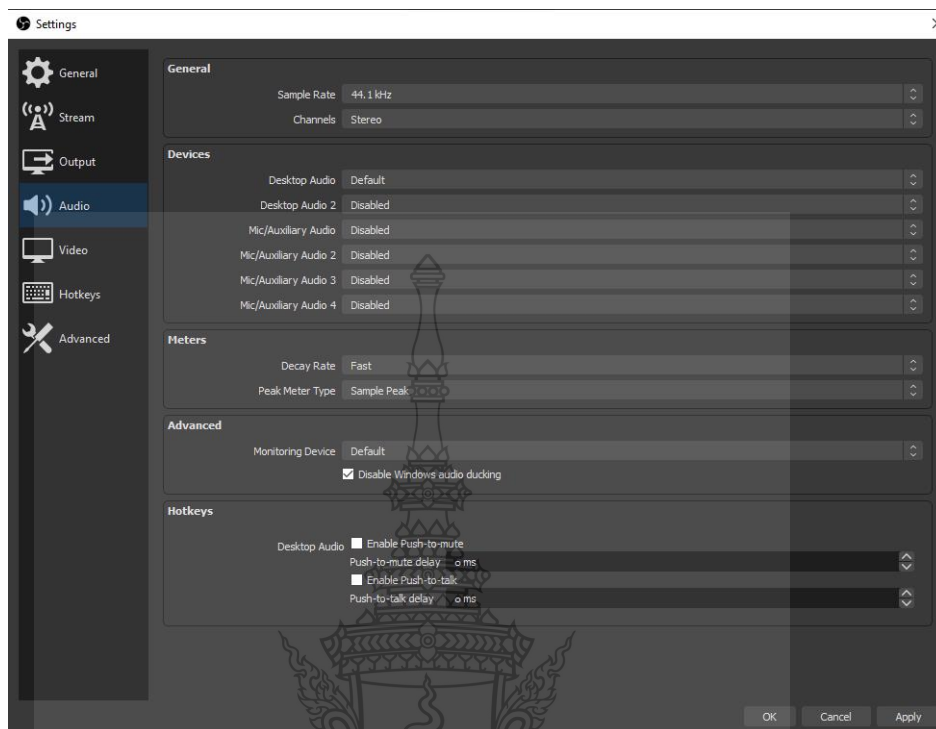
Settings

General
Stream
Output
Audio
Video
Hotkeys
Advanced

General
Sample Rate 44.1 kHz
Channels Stereo

Devices
Desktop Audio Default
Desktop Audio 2 Disabled
Mic/Auxiliary Audio Disabled
Mic/Auxiliary Audio 2 Disabled
Mic/Auxiliary Audio 3 Disabled
Mic/Auxiliary Audio 4 Disabled

Meters
Decay Rate Fast
Peak Meter Type Sample Peak

Advanced
Monitoring Device Default
Disable Windows audio ducking

Hotkeys
Desktop Audio Enable Push-to-mute
Push-to-mute delay 0 ms
Enable Push-to-talk
Push-to-talk delay 0 ms

OK Cancel Apply